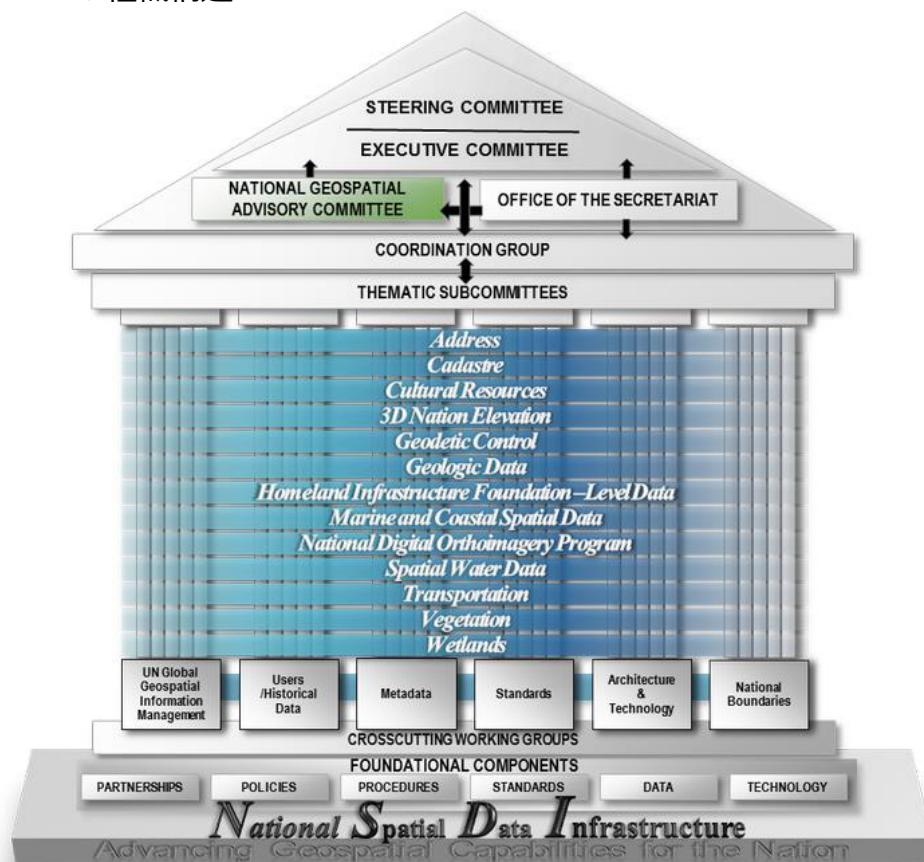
STEERING COMMITTEE

EXECUTIVE COMMITTEE

NATIONAL GEOSPATIAL ADVISORY COMMITTEE

OFFICE OF THE SECRETARIAT

COORDINATION GROUP

THEMATIC SUBCOMMITTEES

Address
Cadastre
Cultural Resources
3D Nation Elevation
Geodetic Control
Geologic Data
Homeland Infrastructure Foundation –Level Data
Marine and Coastal Spatial Data
National Digital Orthoimagery Program
Spatial Water Data
Transportation
Vegetation
Wetlands

UN Global Geospatial Information Management

Users /Historical Data

Metadata

Standards

Architecture & Technology

National Boundaries

CROSSCUTTING WORKING GROUPS

FOUNDATIONAL COMPONENTS

PARTNERSHIPS | POLICIES | PROCEDURES | STANDARDS | DATA | TECHNOLOGY

National Spatial Data Infrastructure

Advancing Geospatial Capabilities for the Nation